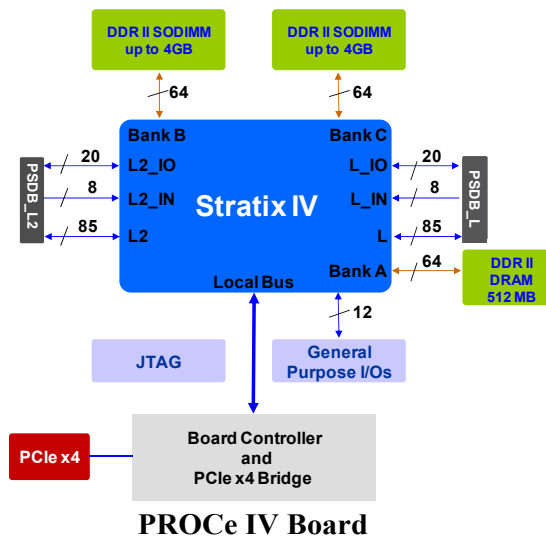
DDR II SODIMM up to 4GB

DDR II SODIMM up to 4GB

64

64

Bank B

Bank C

20

L2_IO

8

L2_IN

85

L2

PSDB_L2

Stratix IV

L_IO

20

L_IN

8

L

85

PSDB_L

Bank A

64

DDR II DRAM 512 MB

Local Bus

12

JTAG

General Purpose I/Os

PCIe x4

Board Controller and PCIe x4 Bridge

PROCe IV Board